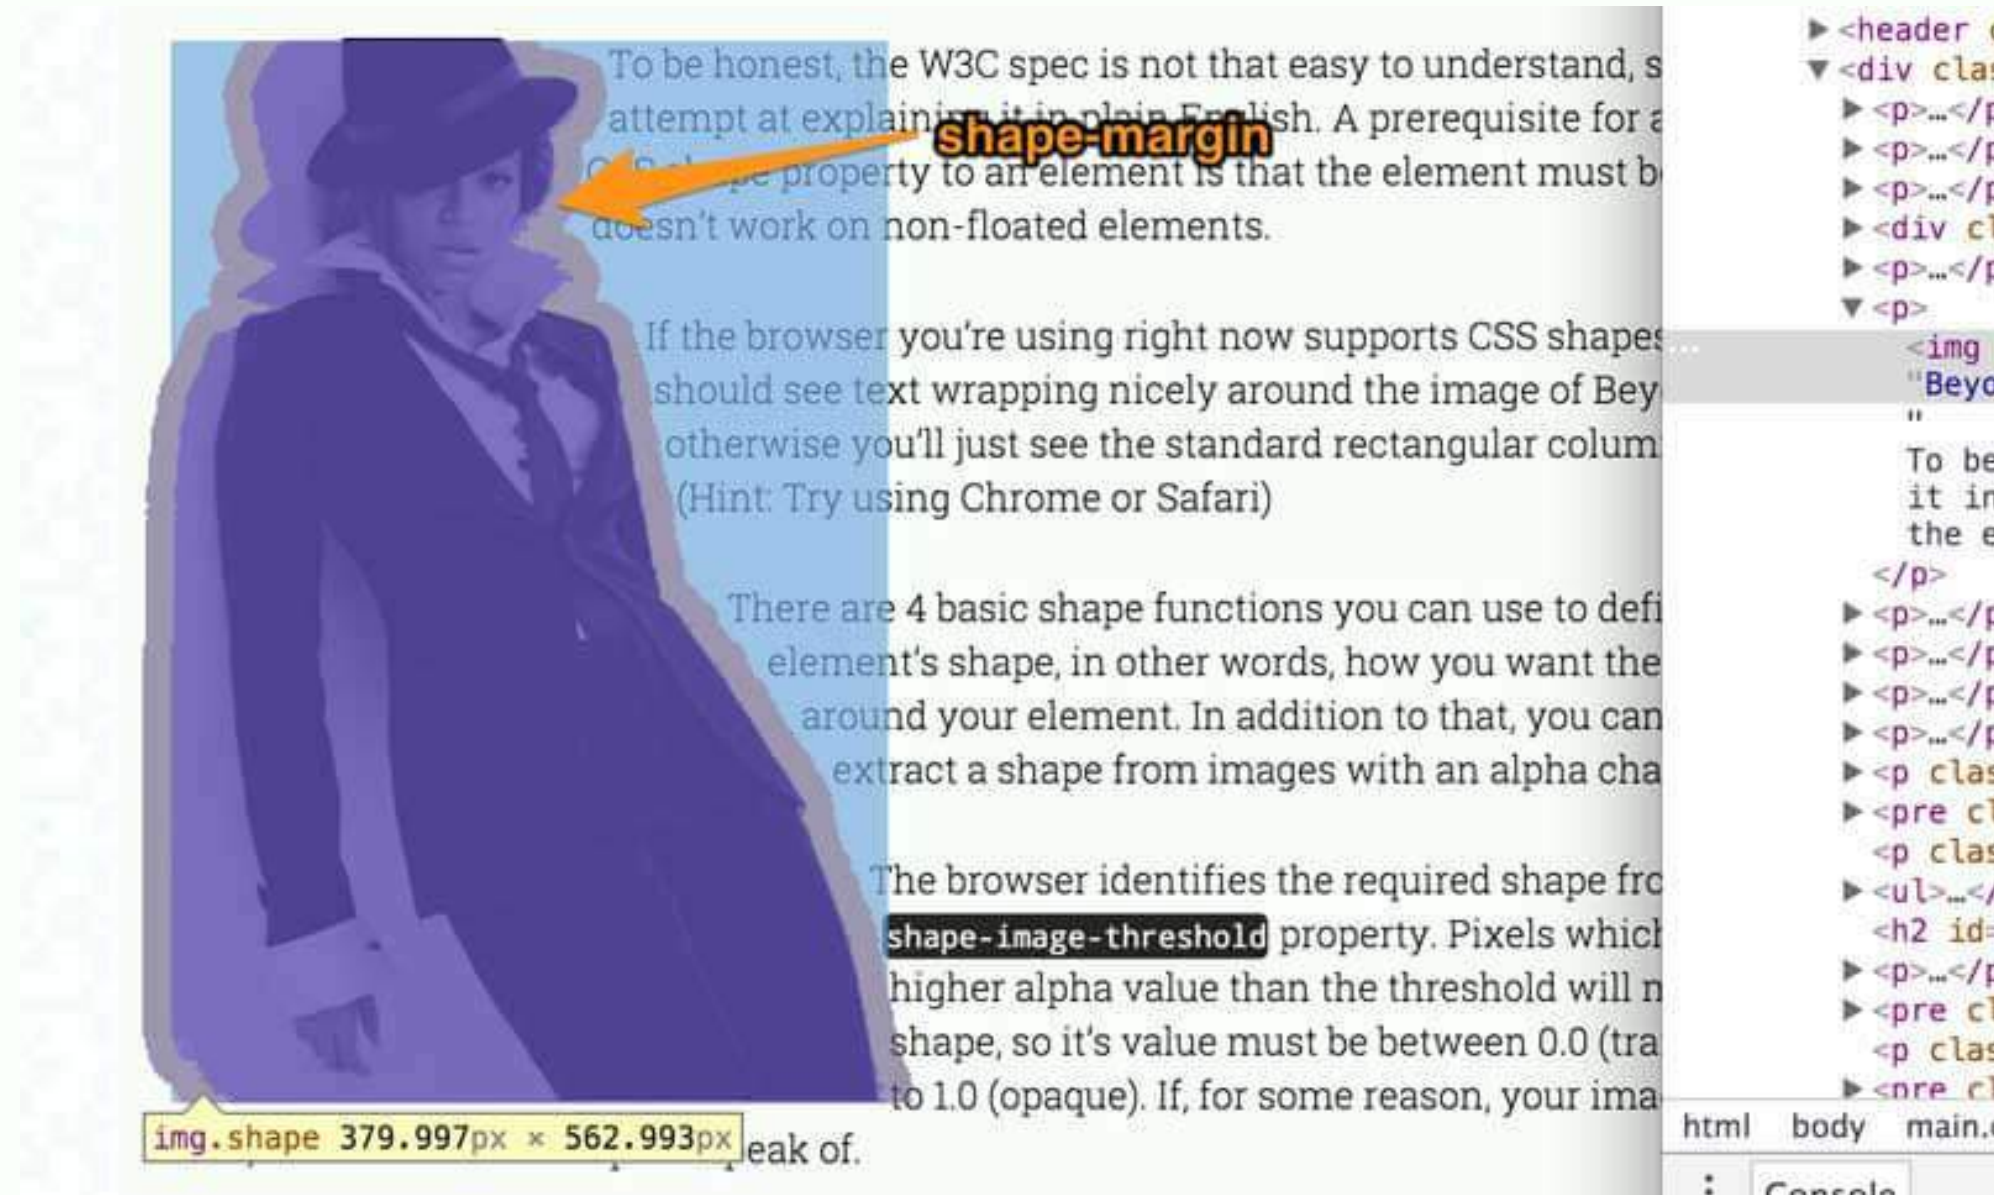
To be honest, the W3C spec is not that easy to understand, s attempt at explain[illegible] English. A prerequisite for a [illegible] property to an element is that the element must b doesn't work on non-floated elements.

shape-margin

If the browser you're using right now supports CSS shapes should see text wrapping nicely around the image of Bey otherwise you'll just see the standard rectangular colum (Hint: Try using Chrome or Safari)

There are 4 basic shape functions you can use to defi element's shape, in other words, how you want the around your element. In addition to that, you can extract a shape from images with an alpha cha

The browser identifies the required shape fro shape-image-threshold property. Pixels which higher alpha value than the threshold will n shape, so it's value must be between 0.0 (tra to 1.0 (opaque). If, for some reason, your ima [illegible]eak of.

img.shape 379.997px × 562.993px

▶ <header
▼ <div cla
▶ <p>…</p
▶ <p>…</p
▶ <p>…</p
▶ <div cl
▶ <p>…</p
▼ <p>
<img
"Beyo
"
To be
it in
the e
</p>
▶ <p>…</p
▶ <p>…</p
▶ <p>…</p
▶ <p>…</p
▶ <p clas
▶ <pre cl
<p clas
▶ <ul>…</
<h2 id=
▶ <p>…</p
▶ <pre cl
<p clas
▶ <pre cl

html body main.

Console